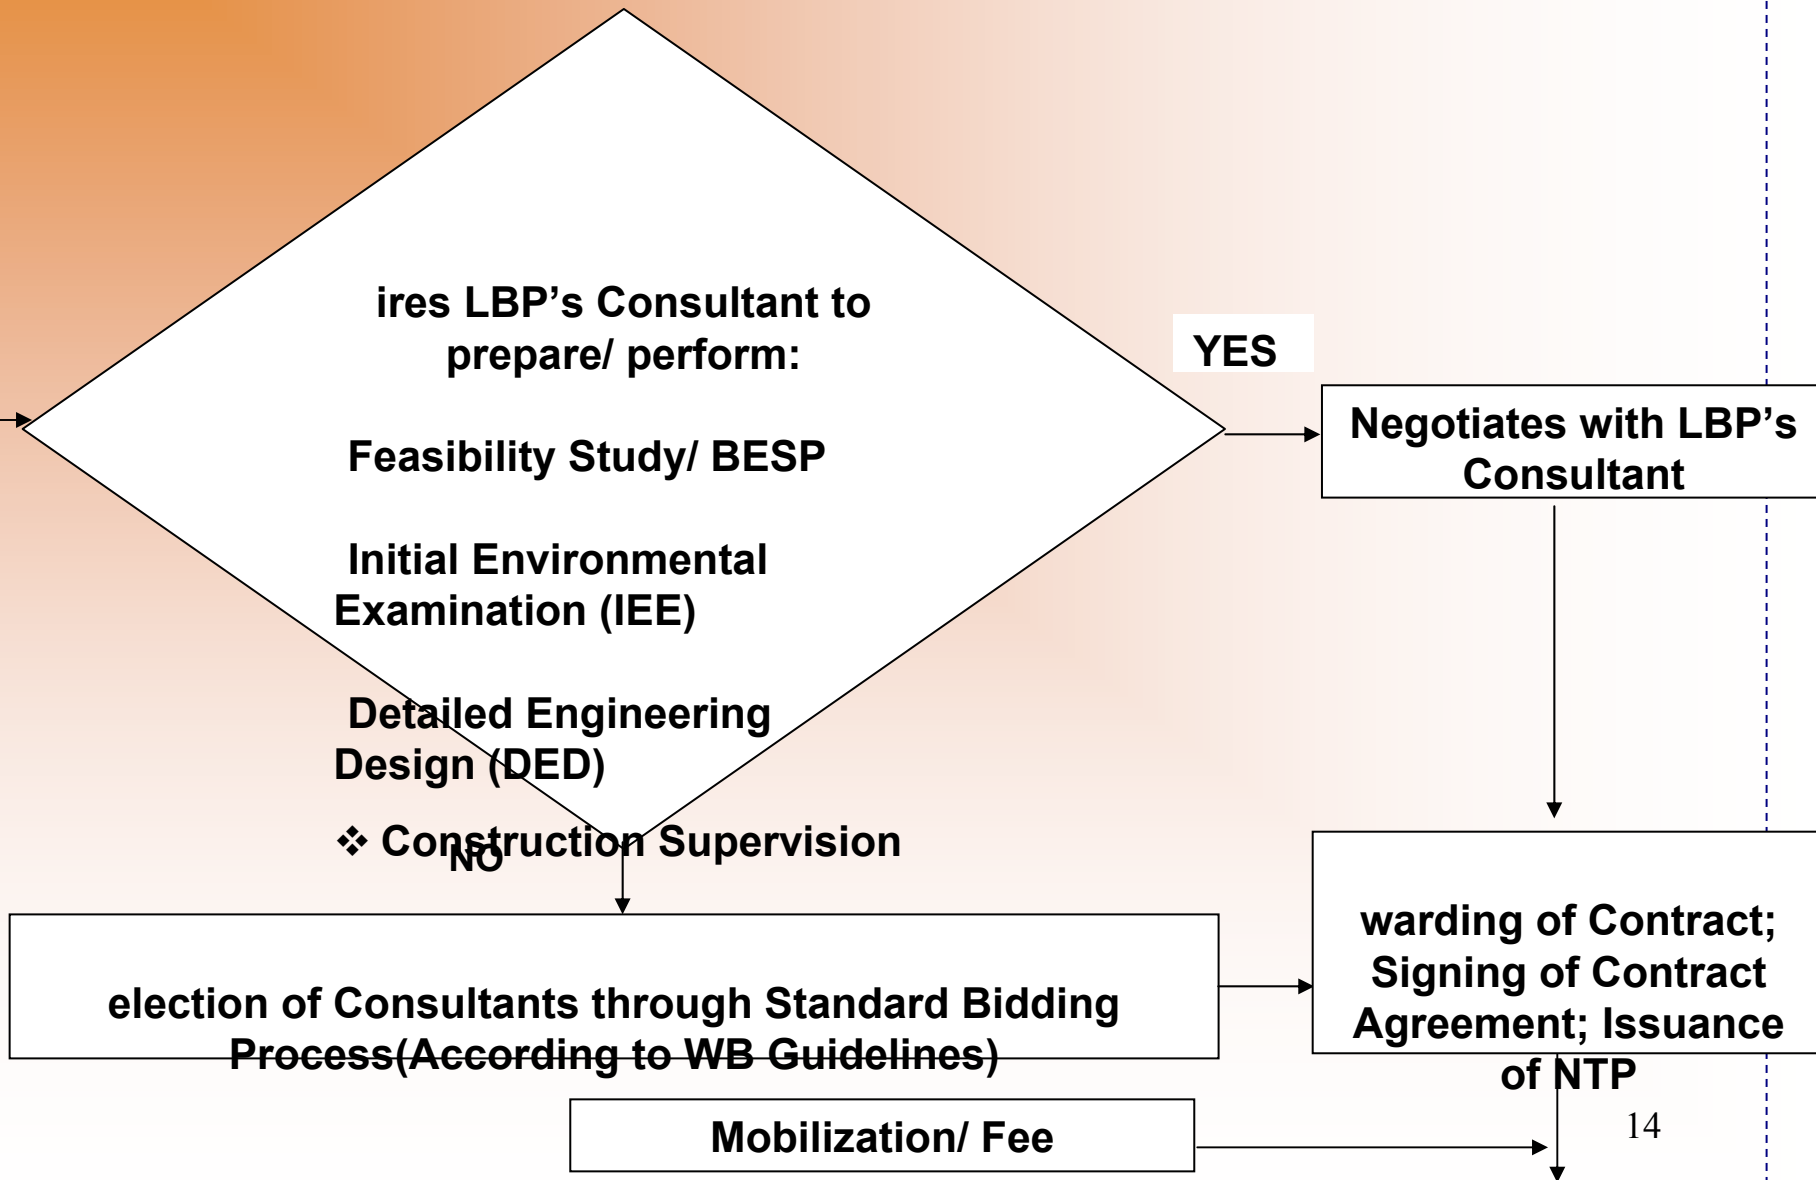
ires LBP's Consultant to prepare/ perform:

Feasibility Study/ BESP

Initial Environmental Examination (IEE)

Detailed Engineering Design (DED)

❖ Construction Supervision

YES

Negotiates with LBP's Consultant

NO

election of Consultants through Standard Bidding Process(According to WB Guidelines)

warding of Contract; Signing of Contract Agreement; Issuance of NTP

Mobilization/ Fee

14